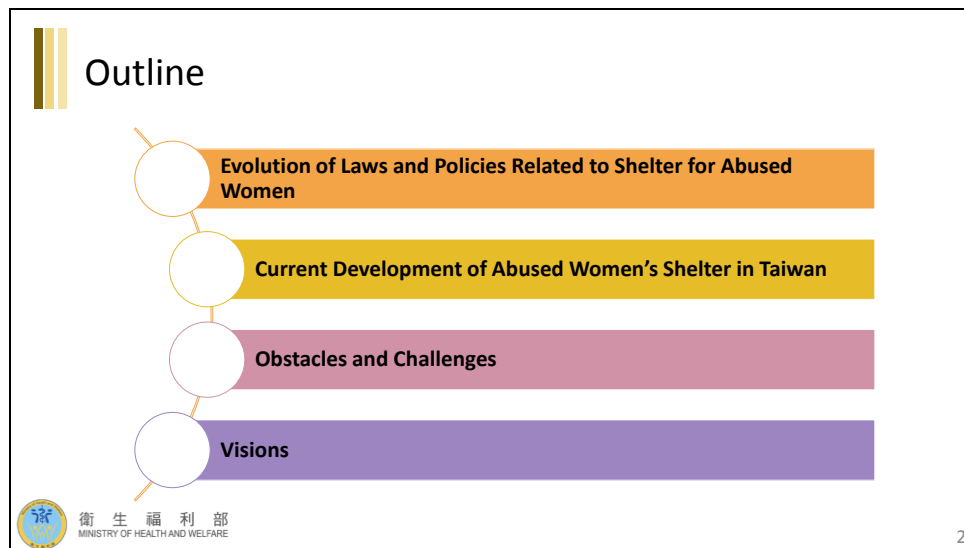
Outline

Evolution of Laws and Policies Related to Shelter for Abused Women

Current Development of Abused Women's Shelter in Taiwan

Obstacles and Challenges

Visions

衛 生 福 利 部
MINISTRY OF HEALTH AND WELFARE

2